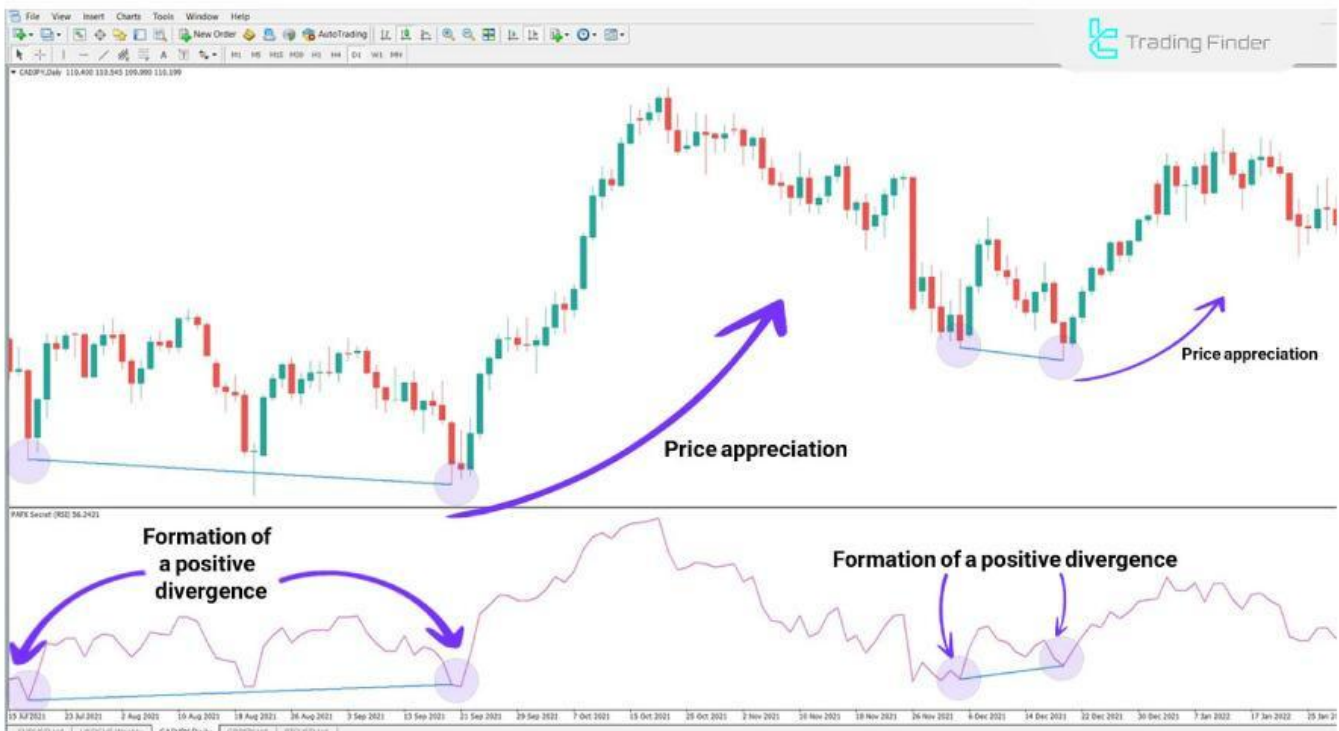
File View Insert Charts Tools Window Help

New Order AutoTrading

M1 M5 M15 M30 H1 H4 D1 W1 MN

Trading Finder

CADJPY,Daily 110.400 110.545 109.990 110.199

Price appreciation

Price appreciation

PAFX Secret (RSI) 56.2431

Formation of a positive divergence

Formation of a positive divergence

15 Jul 2021 23 Jul 2021 2 Aug 2021 10 Aug 2021 18 Aug 2021 26 Aug 2021 3 Sep 2021 13 Sep 2021 21 Sep 2021 29 Sep 2021 7 Oct 2021 15 Oct 2021 25 Oct 2021 2 Nov 2021 10 Nov 2021 18 Nov 2021 26 Nov 2021 6 Dec 2021 14 Dec 2021 22 Dec 2021 30 Dec 2021 7 Jan 2022 17 Jan 2022 25 Jan 2022